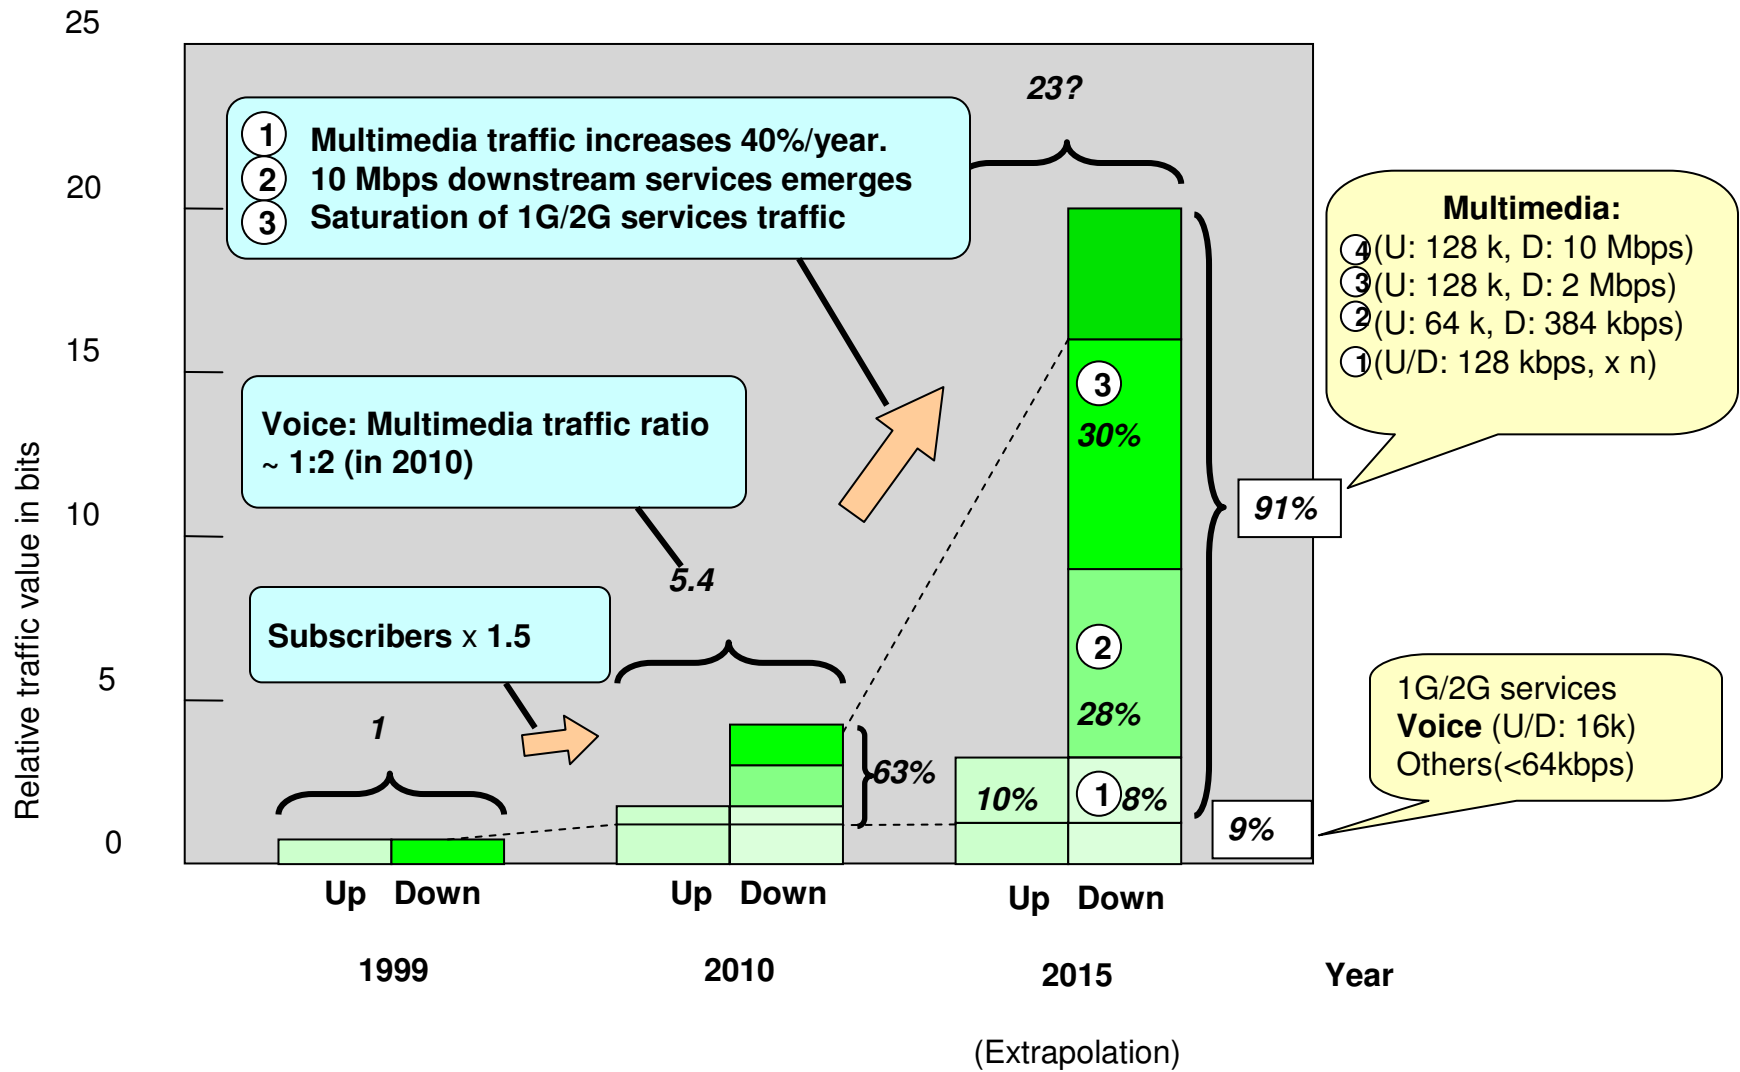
25

20

15

10

5

0

Relative traffic value in bits

1 Multimedia traffic increases 40%/year.
2 10 Mbps downstream services emerges
3 Saturation of 1G/2G services traffic

23?

Multimedia:
4(U: 128 k, D: 10 Mbps)
3(U: 128 k, D: 2 Mbps)
2(U: 64 k, D: 384 kbps)
1(U/D: 128 kbps, x n)

Voice: Multimedia traffic ratio ~ 1:2 (in 2010)

3
30%

91%

5.4

Subscribers x 1.5

2
28%

1G/2G services
Voice (U/D: 16k)
Others(<64kbps)

1

63%

10%

1 8%

9%

Up Down

Up Down

Up Down

1999

2010

2015

Year

(Extrapolation)